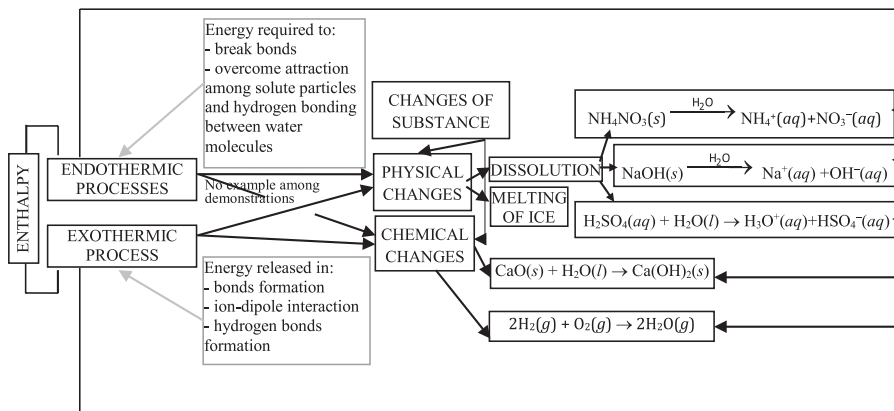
Energy required to:
- break bonds
- overcome attraction among solute particles and hydrogen bonding between water molecules

CHANGES OF SUBSTANCE

ENTHALPY

ENDOTHERMIC PROCESSES

No example among demonstrations

EXOTHERMIC PROCESS

PHYSICAL CHANGES

CHEMICAL CHANGES

DISSOLUTION

MELTING OF ICE

$NH_4NO_3(s) \xrightarrow{H_2O} NH_4^+(aq) + NO_3^-(aq)$

$NaOH(s) \xrightarrow{H_2O} Na^+(aq) + OH^-(aq)$

$H_2SO_4(aq) + H_2O(l) \rightarrow H_3O^+(aq) + HSO_4^-(aq)$

Energy released in:
- bonds formation
- ion-dipole interaction
- hydrogen bonds formation

$CaO(s) + H_2O(l) \rightarrow Ca(OH)_2(s)$

$2H_2(g) + O_2(g) \rightarrow 2H_2O(g)$